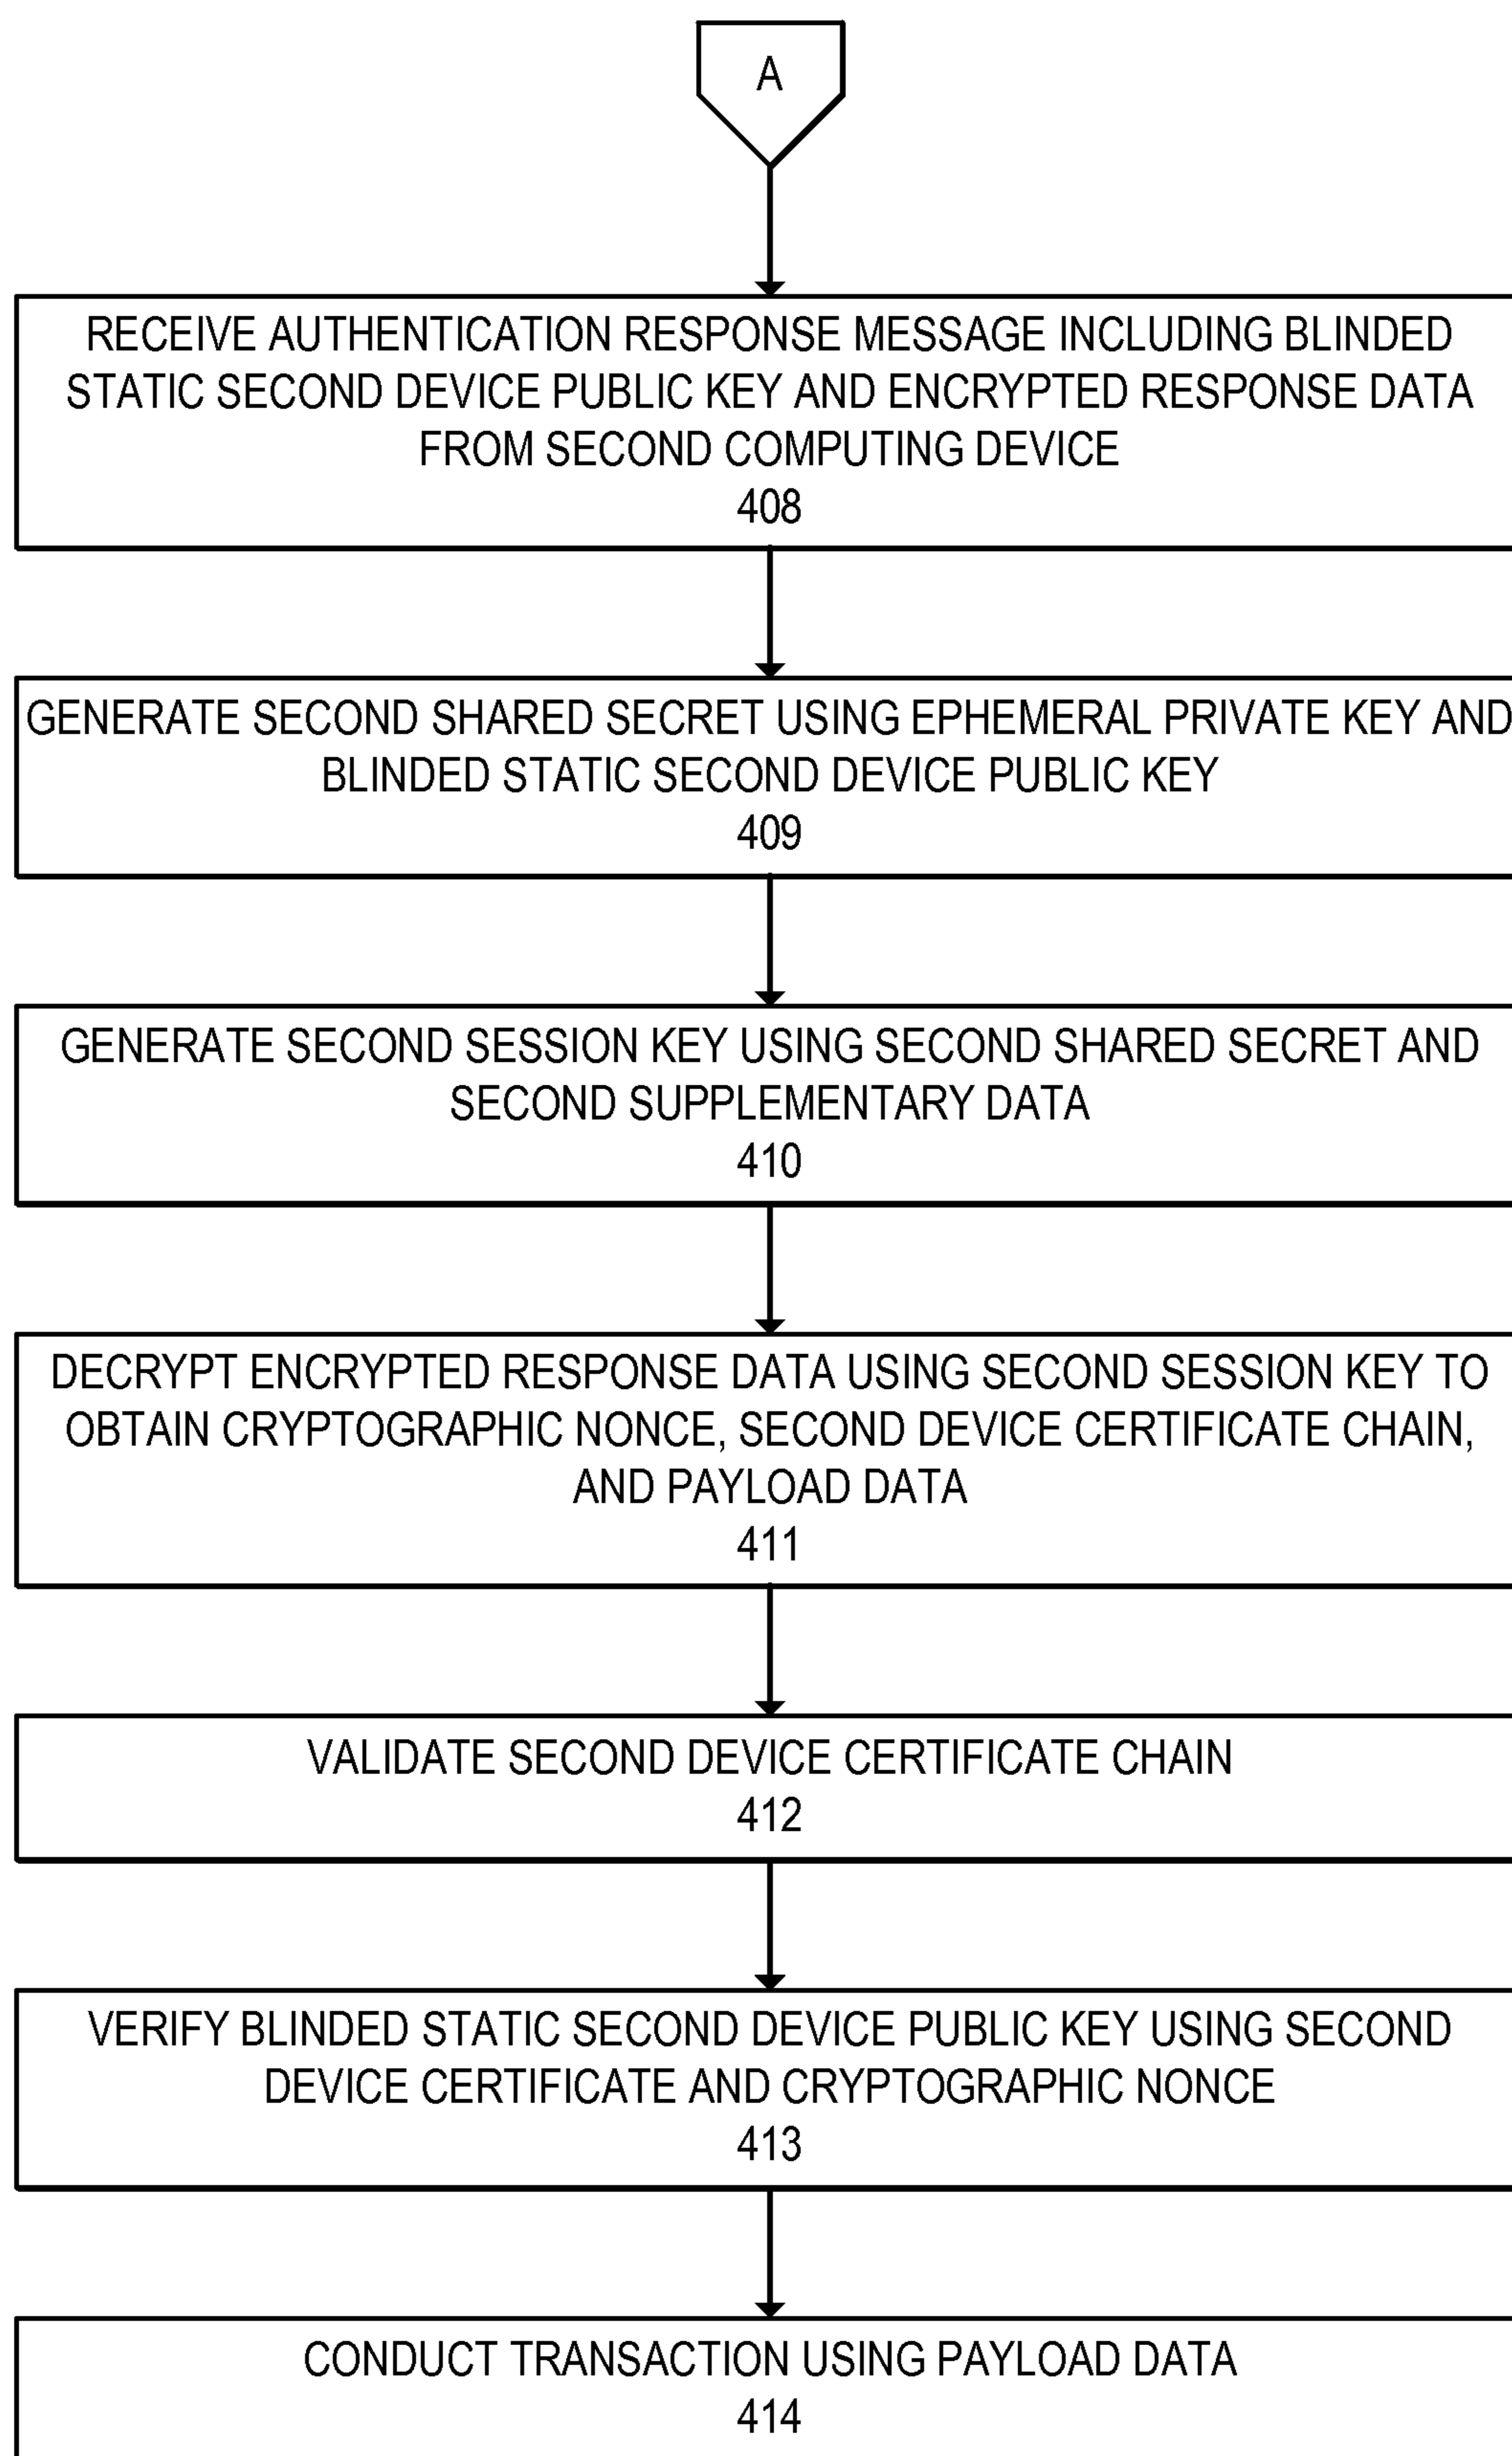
A

RECEIVE AUTHENTICATION RESPONSE MESSAGE INCLUDING BLINDED STATIC SECOND DEVICE PUBLIC KEY AND ENCRYPTED RESPONSE DATA FROM SECOND COMPUTING DEVICE
408

GENERATE SECOND SHARED SECRET USING EPHEMERAL PRIVATE KEY AND BLINDED STATIC SECOND DEVICE PUBLIC KEY
409

GENERATE SECOND SESSION KEY USING SECOND SHARED SECRET AND SECOND SUPPLEMENTARY DATA
410

DECRYPT ENCRYPTED RESPONSE DATA USING SECOND SESSION KEY TO OBTAIN CRYPTOGRAPHIC NONCE, SECOND DEVICE CERTIFICATE CHAIN, AND PAYLOAD DATA
411

VALIDATE SECOND DEVICE CERTIFICATE CHAIN
412

VERIFY BLINDED STATIC SECOND DEVICE PUBLIC KEY USING SECOND DEVICE CERTIFICATE AND CRYPTOGRAPHIC NONCE
413

CONDUCT TRANSACTION USING PAYLOAD DATA
414